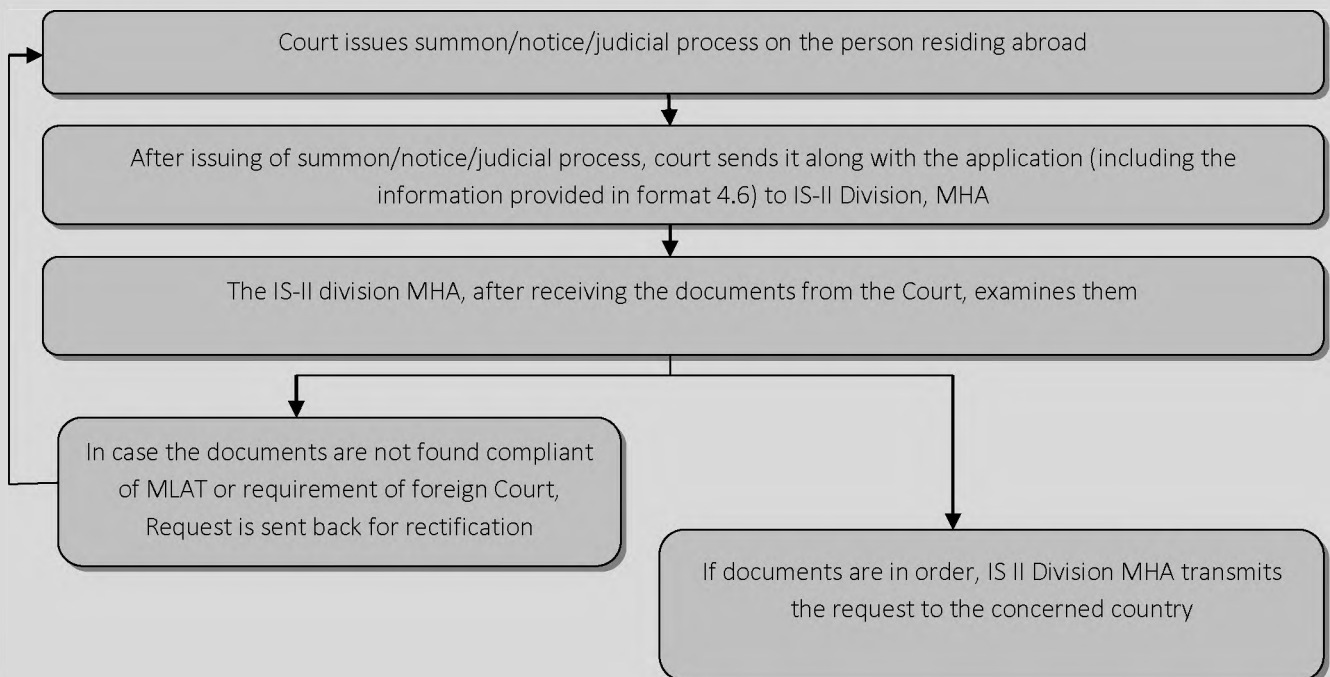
Court issues summon/notice/judicial process on the person residing abroad

After issuing of summon/notice/judicial process, court sends it along with the application (including the information provided in format 4.6) to IS-II Division, MHA

The IS-II division MHA, after receiving the documents from the Court, examines them

In case the documents are not found compliant of MLAT or requirement of foreign Court, Request is sent back for rectification

If documents are in order, IS II Division MHA transmits the request to the concerned country